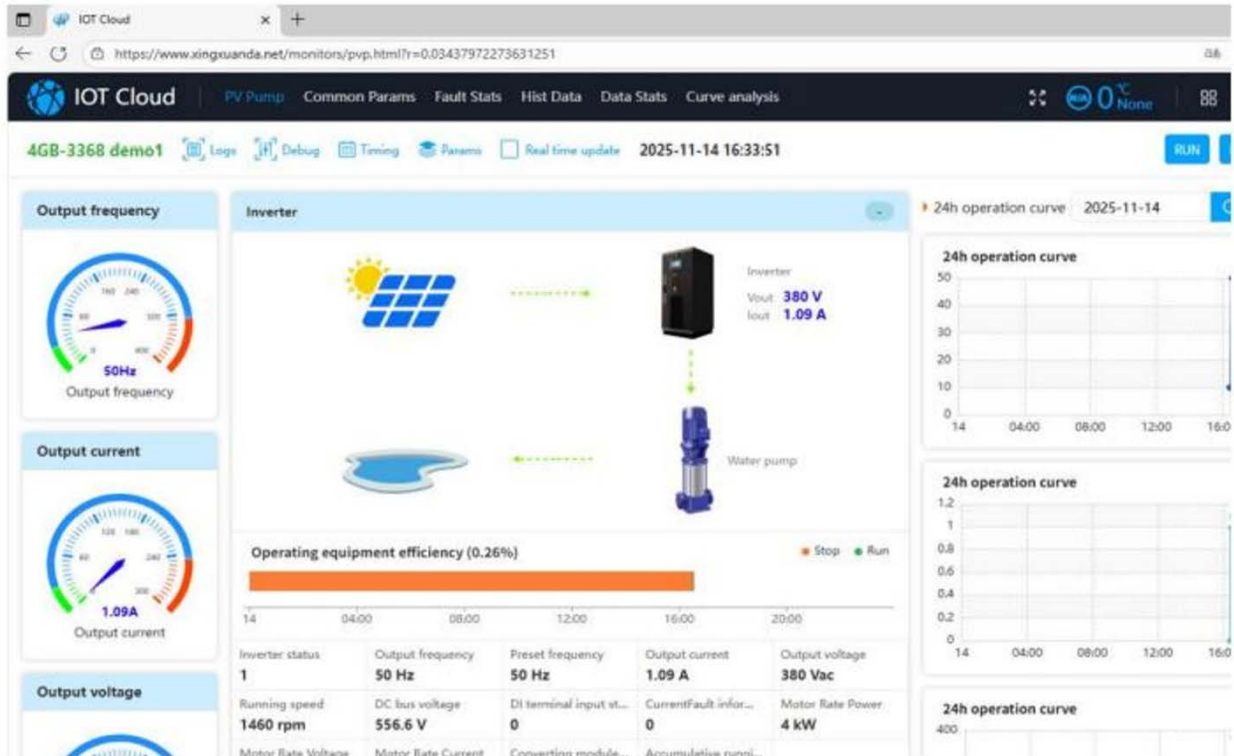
IOT Cloud ×  +

https://www.xingxuanda.net/monitors/pvp.html?r=0.03437972273631251

IOT Cloud  PV Pump  Common Params  Fault Stats  Hist Data  Data Stats  Curve analysis  0 ℃ None

4GB-3368 demo1  Logs  Debug  Timing  Params  Real time update  2025-11-14 16:33:51  RUN

Output frequency

50Hz
Output frequency

Output current

1.09A
Output current

Output voltage

Inverter

Inverter
Vout 380 V
Iout 1.09 A

Water pump

Operating equipment efficiency (0.26%)  Stop  Run

14  04:00  08:00  12:00  16:00  20:00

| Inverter status | Output frequency | Preset frequency | Output current | Output voltage |
|---|---|---|---|---|
| 1 | 50 Hz | 50 Hz | 1.09 A | 380 Vac |
| Running speed | DC bus voltage | DI terminal input st... | CurrentFault infor... | Motor Rate Power |
| 1460 rpm | 556.6 V | 0 | 0 | 4 kW |
| Motor Rate Voltage | Motor Rate Current | Converting module... | Accumulative runni... | |

24h operation curve  2025-11-14

24h operation curve
50
40
30
20
10
0
14  04:00  08:00  12:00  16:0

24h operation curve
1.2
1
0.8
0.6
0.4
0.2
0
14  04:00  08:00  12:00  16:0

24h operation curve
400